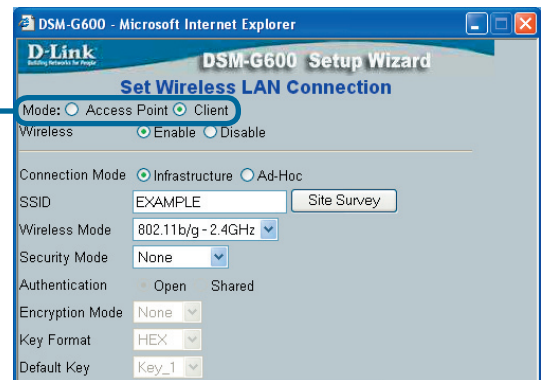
DSM-G600 - Microsoft Internet Explorer

D-Link
Building Networks for People

DSM-G600 Setup Wizard

Set Wireless LAN Connection

Mode: Access Point Client
Wireless Enable Disable

Connection Mode Infrastructure Ad-Hoc
SSID EXAMPLE Site Survey
Wireless Mode 802.11b/g - 2.4GHz
Security Mode None
Authentication Open Shared
Encryption Mode None
Key Format HEX
Default Key Key_1